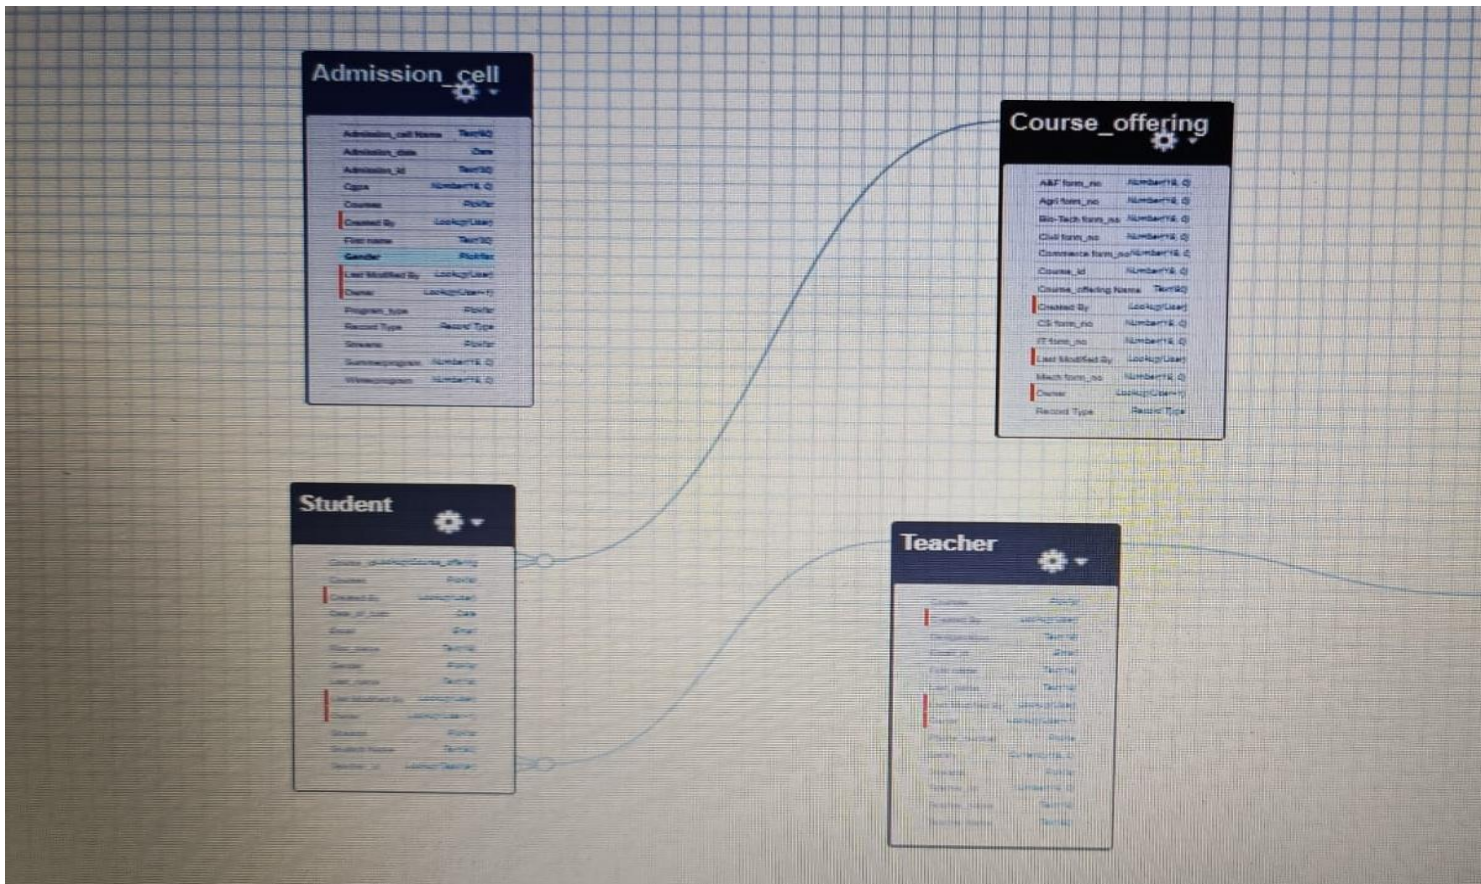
Admission_cell

| | |
|---|---|
| Admission_cell Name | Text(80) |
| Admission_date | Date |
| Admission_id | Text(10) |
| Cgpa | Number(18, 0) |
| Courses | Picklist |
| Created By | Lookup(User) |
| First name | Text(30) |
| Gender | Picklist |
| Last Modified By | Lookup(User) |
| Owner | Lookup(User,Group) |
| Program_type | Picklist |
| Record Type | Record Type |
| Streams | Picklist |
| Summerprogram | Number(18, 0) |
| Winterprogram | Number(18, 0) |

Course_offering

| | |
|---|---|
| A&F form_no | Number(18, 0) |
| Agri form_no | Number(18, 0) |
| Bio-Tech form_no | Number(18, 0) |
| Civil form_no | Number(18, 0) |
| Commerce form_no | Number(18, 0) |
| Course_id | Number(18, 0) |
| Course_offering Name | Text(80) |
| Created By | Lookup(User) |
| CS form_no | Number(18, 0) |
| IT form_no | Number(18, 0) |
| Last Modified By | Lookup(User) |
| Mech form_no | Number(18, 0) |
| Owner | Lookup(User,Group) |
| Record Type | Record Type |

Student

| | |
|---|---|
| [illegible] | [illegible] |
| Courses | Picklist |
| Created By | Lookup(User) |
| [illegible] | Date |
| Email | Email |
| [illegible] | Text |
| Gender | Picklist |
| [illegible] | Text |
| Last Modified By | Lookup(User) |
| Owner | Lookup(User,Group) |
| Streams | Picklist |
| Student Name | Text |
| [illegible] | Lookup(Teacher) |

Teacher

| | |
|---|---|
| Courses | Picklist |
| Created By | Lookup(User) |
| Designation | Text |
| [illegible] | Email |
| First name | Text |
| Last name | Text |
| Last Modified By | Lookup(User) |
| Owner | Lookup(User,Group) |
| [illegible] | Picklist |
| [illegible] | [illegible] |
| Streams | Picklist |
| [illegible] | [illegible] |
| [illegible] | Text |
| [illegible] | Text |